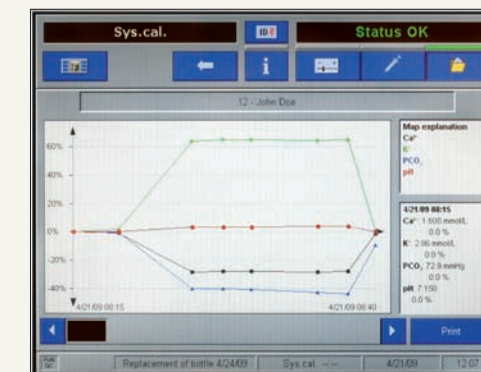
Sys.cal.

ID

Status OK

i

12 - John Doe

Map explanation
$Ca^{2+}$
$K^{+}$
$PCO_2$
pH

60%

40%

20%

0%

-20%

-40%

4/21/09 08:15

4/21/09 08:40

4/21/09 08:15
$Ca^{2+}$ 1.600 mmol/L
0.0 %
$K^{+}$ 2.86 mmol/L
0.0 %
$PCO_2$ 72.9 mmHg
0.0 %
pH 7.150
0.0 %

Print

Replacement of bottle 4/24/09

Sys.cal. - -

4/21/09

12:07